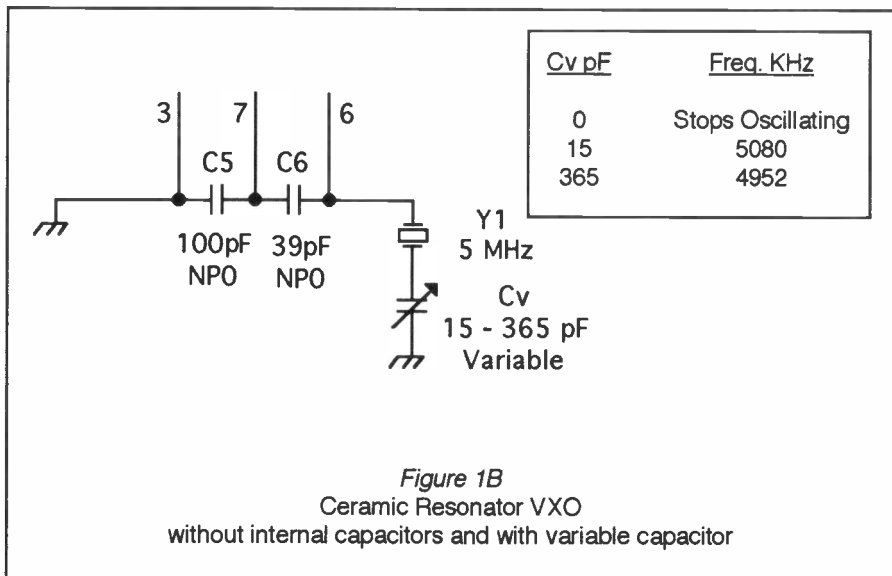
3
7
6
C5
C6
100pF NPO
39pF NPO
Y1
5 MHz
Cv
15 - 365 pF
Variable

| Cv pF | Freq. KHz |
|---|---|
| 0 | Stops Oscillating |
| 15 | 5080 |
| 365 | 4952 |

*Figure 1B*
Ceramic Resonator VXO
without internal capacitors and with variable capacitor